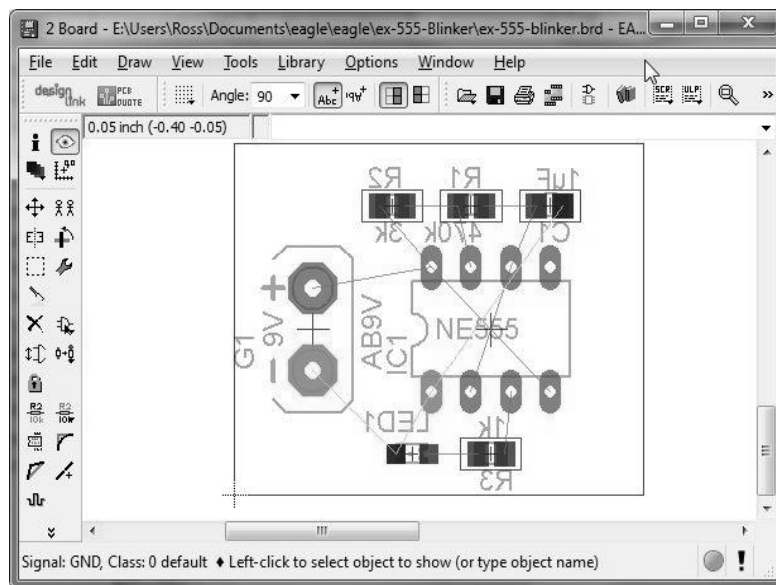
2 Board - E:\Users\Ross\Documents\eagle\eagle\ex-555-Blinker\ex-555-blinker.brd - EA...

File Edit Draw View Tools Library Options Window Help

design link PCB QUOTE Angle: 90

0.05 inch (-0.40 -0.05)

R2 R1 1uF
3k 470k C1

+ 9V G1 −

AB9V IC1 NE555

LED1 1k R3

Signal: GND, Class: 0 default ♦ Left-click to select object to show (or type object name)